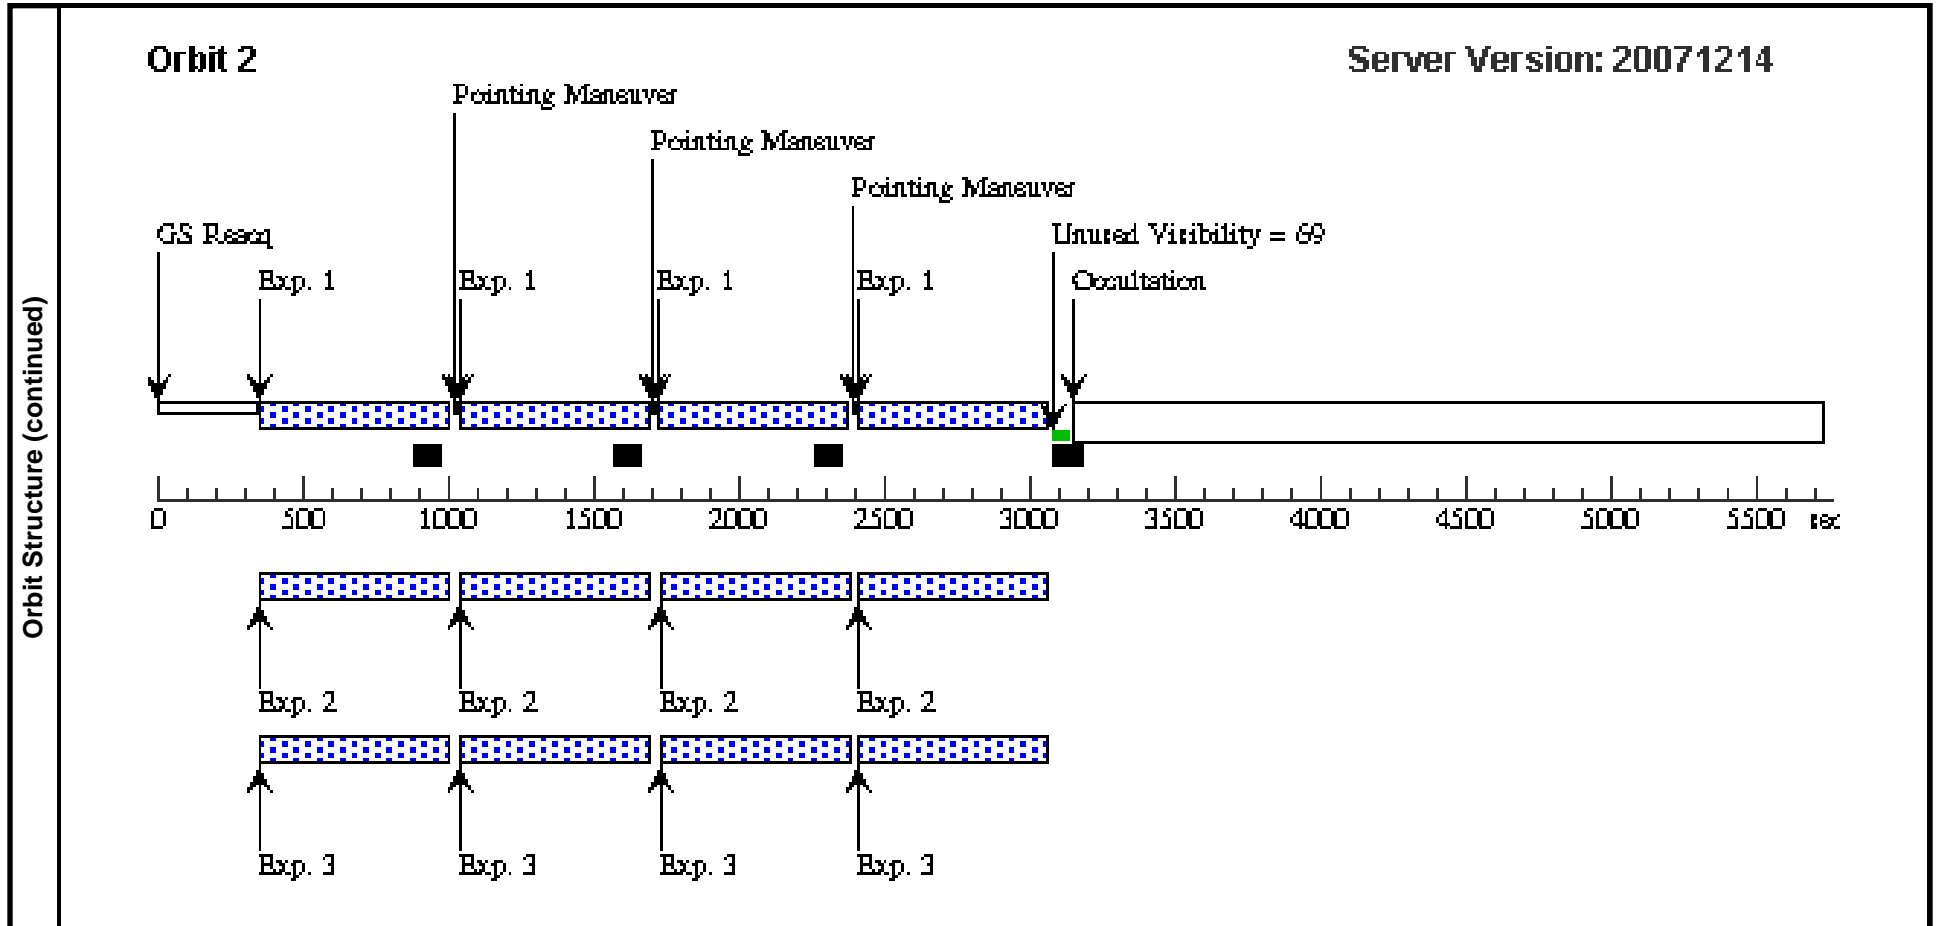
Orbit Structure (continued)

Orbit 2

Server Version: 20071214

Pointing Maneuver

Pointing Maneuver

Pointing Maneuver

GS Reacq

Unused Visibility = 69

Exp. 1

Exp. 1

Exp. 1

Exp. 1

Occultation

0 500 1000 1500 2000 2500 3000 3500 4000 4500 5000 5500 sec

Exp. 2

Exp. 2

Exp. 2

Exp. 2

Exp. 3

Exp. 3

Exp. 3

Exp. 3